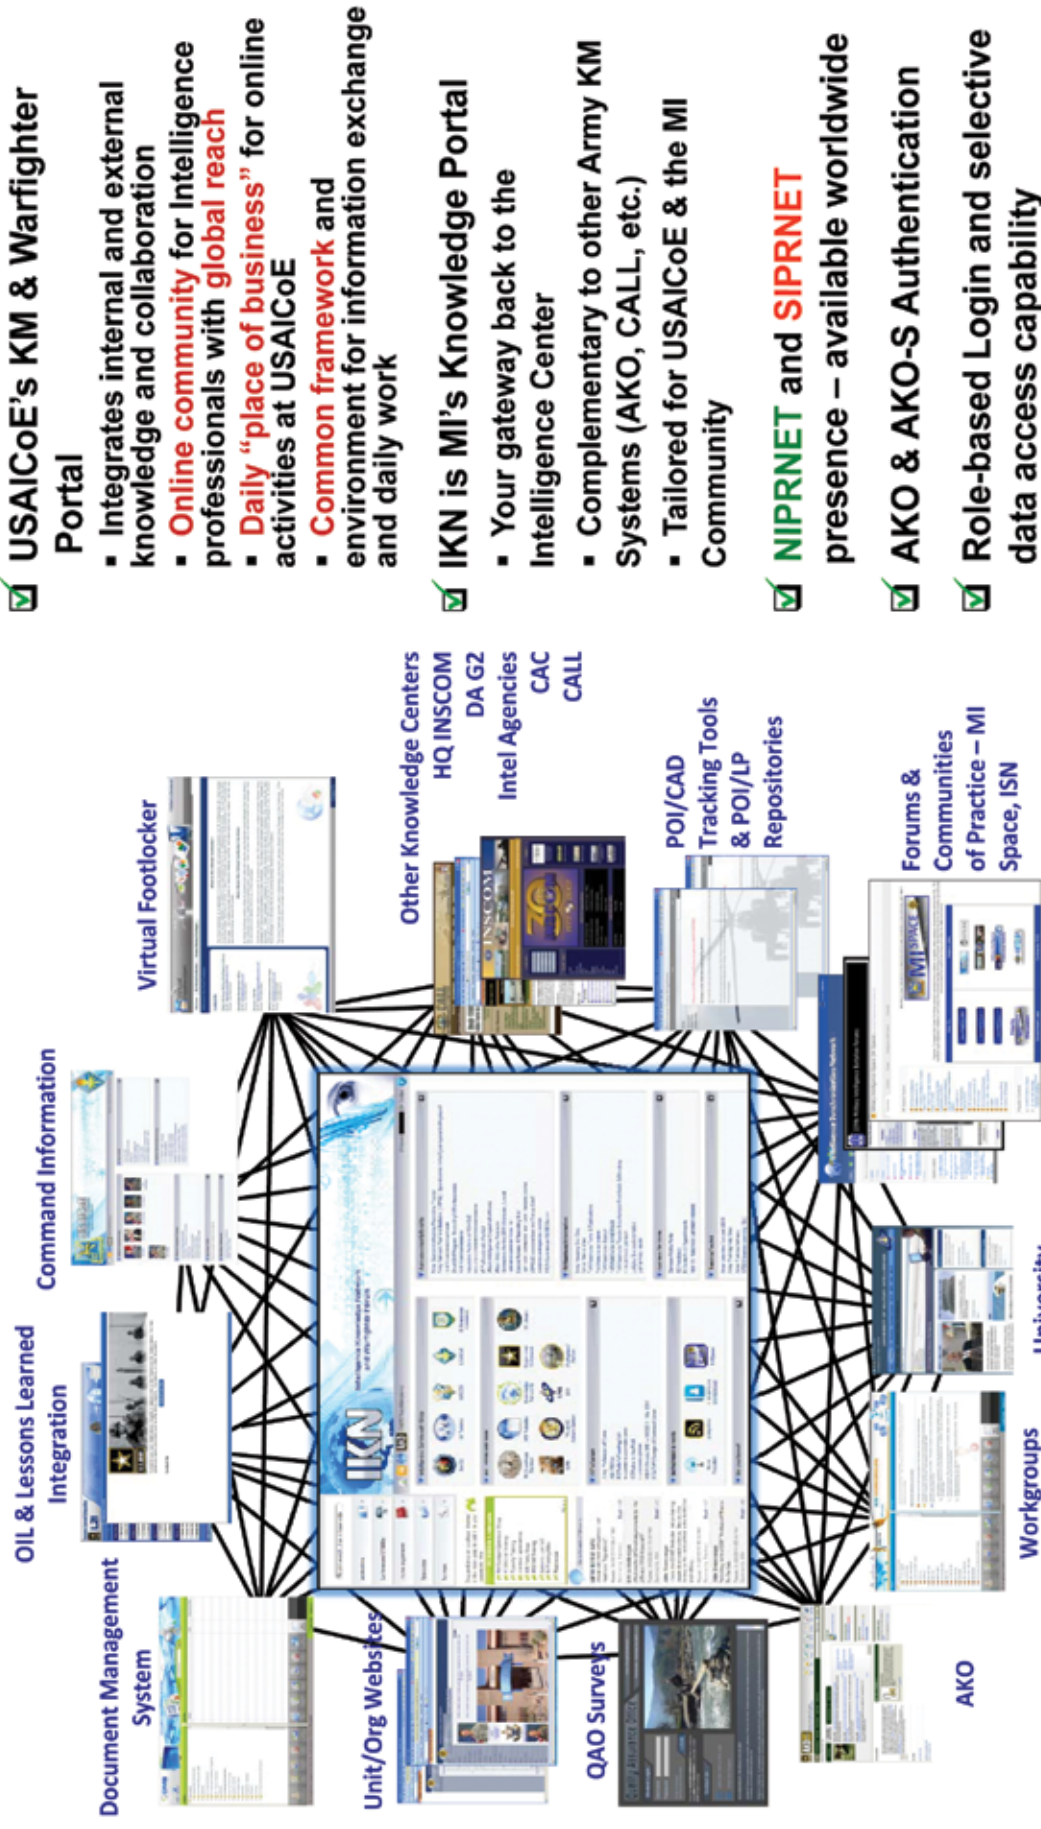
USAICoE's KM & Warfighter Portal

▪ Integrates internal and external knowledge and collaboration

▪ Online community for Intelligence professionals with global reach

▪ Daily "place of business" for online activities at USAICoE

▪ Common framework and environment for information exchange and daily work

IKN is MI's Knowledge Portal

▪ Your gateway back to the Intelligence Center

▪ Complementary to other Army KM Systems (AKO, CALL, etc.)

▪ Tailored for USAICoE & the MI Community

NIPRNET and SIPRNET presence – available worldwide

AKO & AKO-S Authentication

Role-based Login and selective data access capability

OIL & Lessons Learned Integration

Command Information

Virtual Footlocker

Other Knowledge Centers
HQ INSCOM
DA G2
Intel Agencies
CAC
CALL

POI/CAD Tracking Tools & POI/LP Repositories

Forums & Communities of Practice – MI Space, ISN

Document Management System

Unit/Org Websites

QAO Surveys

AKO

Workgroups

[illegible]

IKN